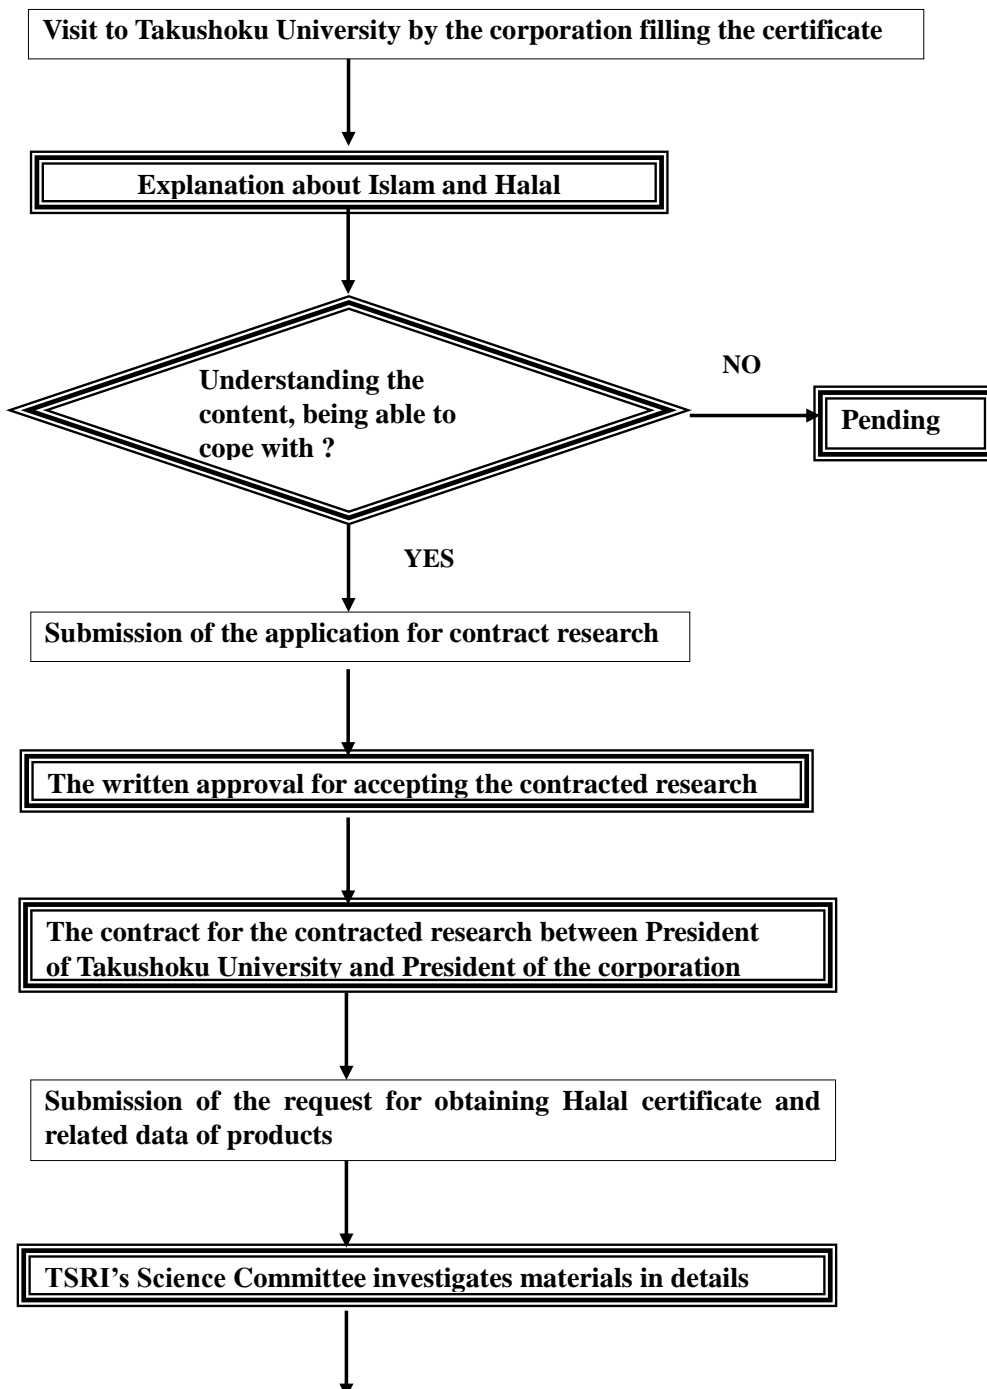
Visit to Takushoku University by the corporation filling the certificate

Explanation about Islam and Halal

Understanding the content, being able to cope with ?

NO

Pending

YES

Submission of the application for contract research

The written approval for accepting the contracted research

The contract for the contracted research between President of Takushoku University and President of the corporation

Submission of the request for obtaining Halal certificate and related data of products

TSRI's Science Committee investigates materials in details